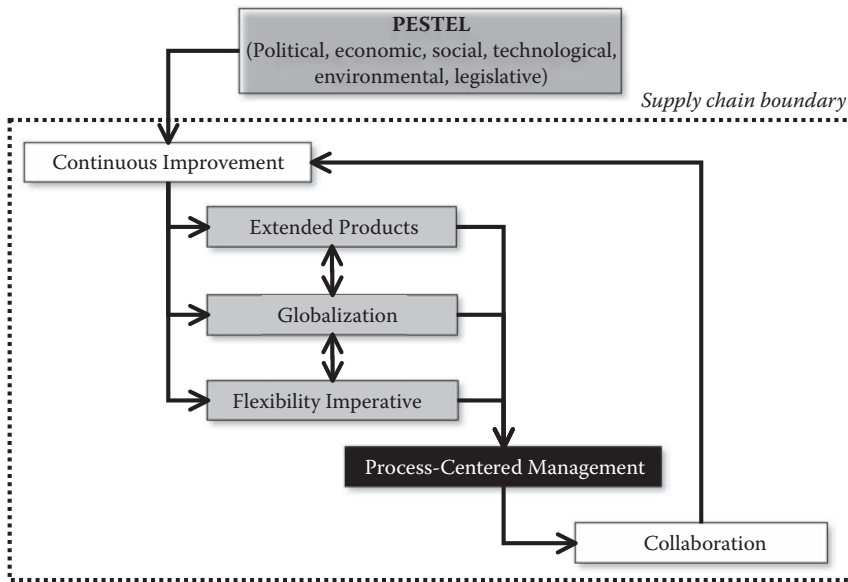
**PESTEL**
(Political, economic, social, technological, environmental, legislative)

*Supply chain boundary*

Continuous Improvement

Extended Products

Globalization

Flexibility Imperative

Process-Centered Management

Collaboration